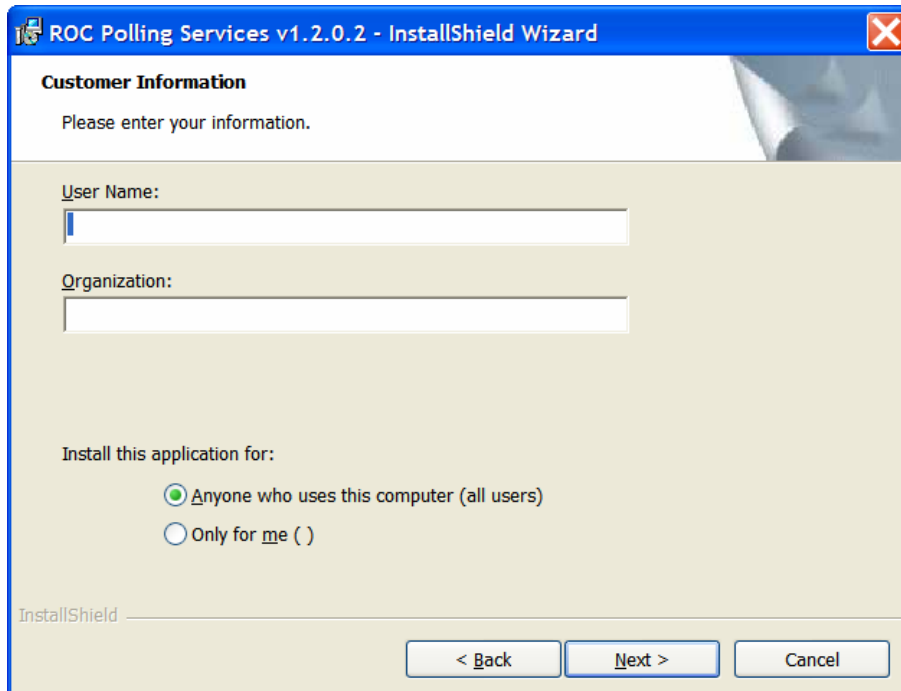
ROC Polling Services v1.2.0.2 - InstallShield Wizard

Customer Information

Please enter your information.

User Name:

Organization:

Install this application for:

Anyone who uses this computer (all users)

Only for me ( )

InstallShield

< Back

Next >

Cancel